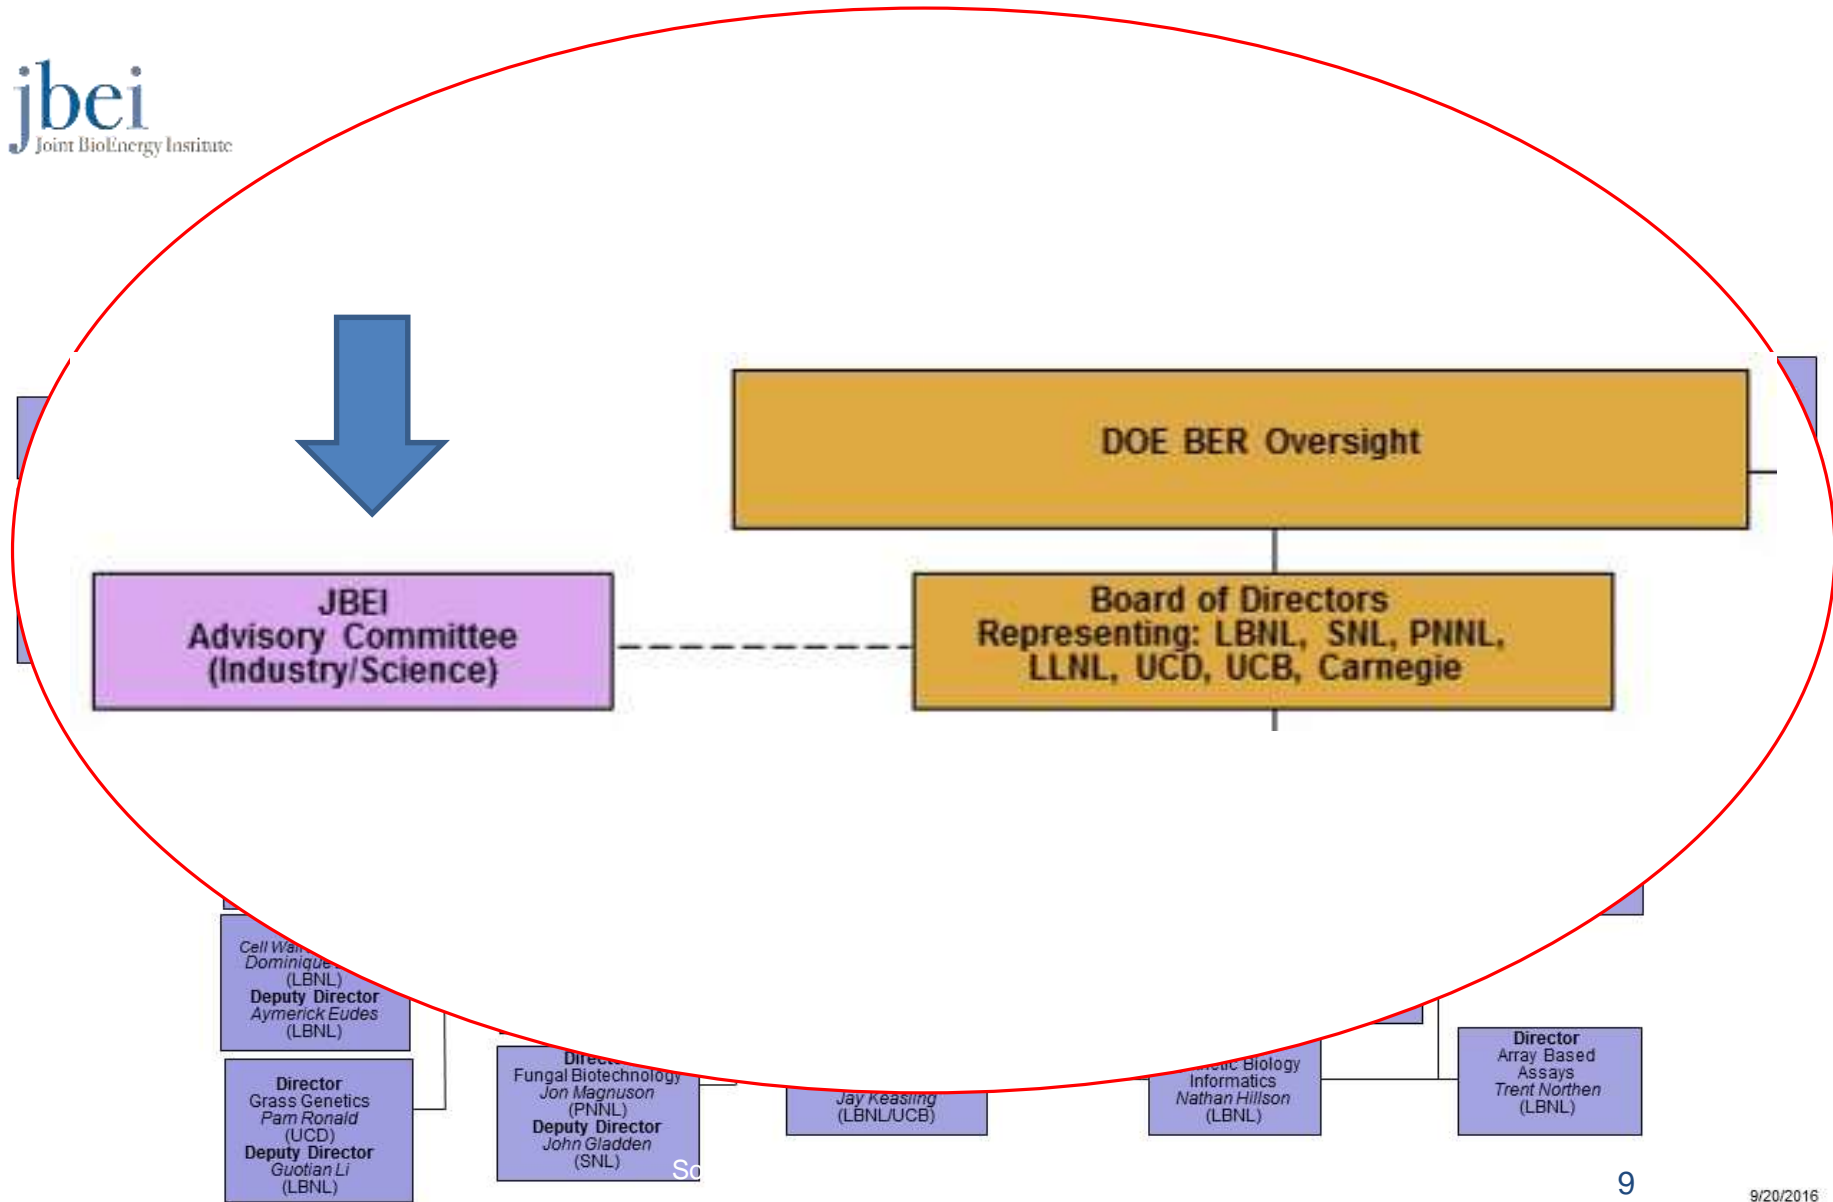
jbei
Joint BioEnergy Institute

DOE BER Oversight

JBEI
Advisory Committee
(Industry/Science)

Board of Directors
Representing: LBNL, SNL, PNNL, LLNL, UCD, UCB, Carnegie

Cell Wal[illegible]
Dominique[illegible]
(LBNL)
Deputy Director
Aymerick Eudes
(LBNL)

Director
Grass Genetics
Pam Ronald
(UCD)
Deputy Director
Guotian Li
(LBNL)

Direc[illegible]
Fungal Biotechnology
Jon Magnuson
(PNNL)
Deputy Director
John Gladden
(SNL)

Jay Keasling
(LBNL/UCB)

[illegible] Biology
Informatics
Nathan Hillson
(LBNL)

Director
Array Based
Assays
Trent Northen
(LBNL)

So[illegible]

9

9/20/2016